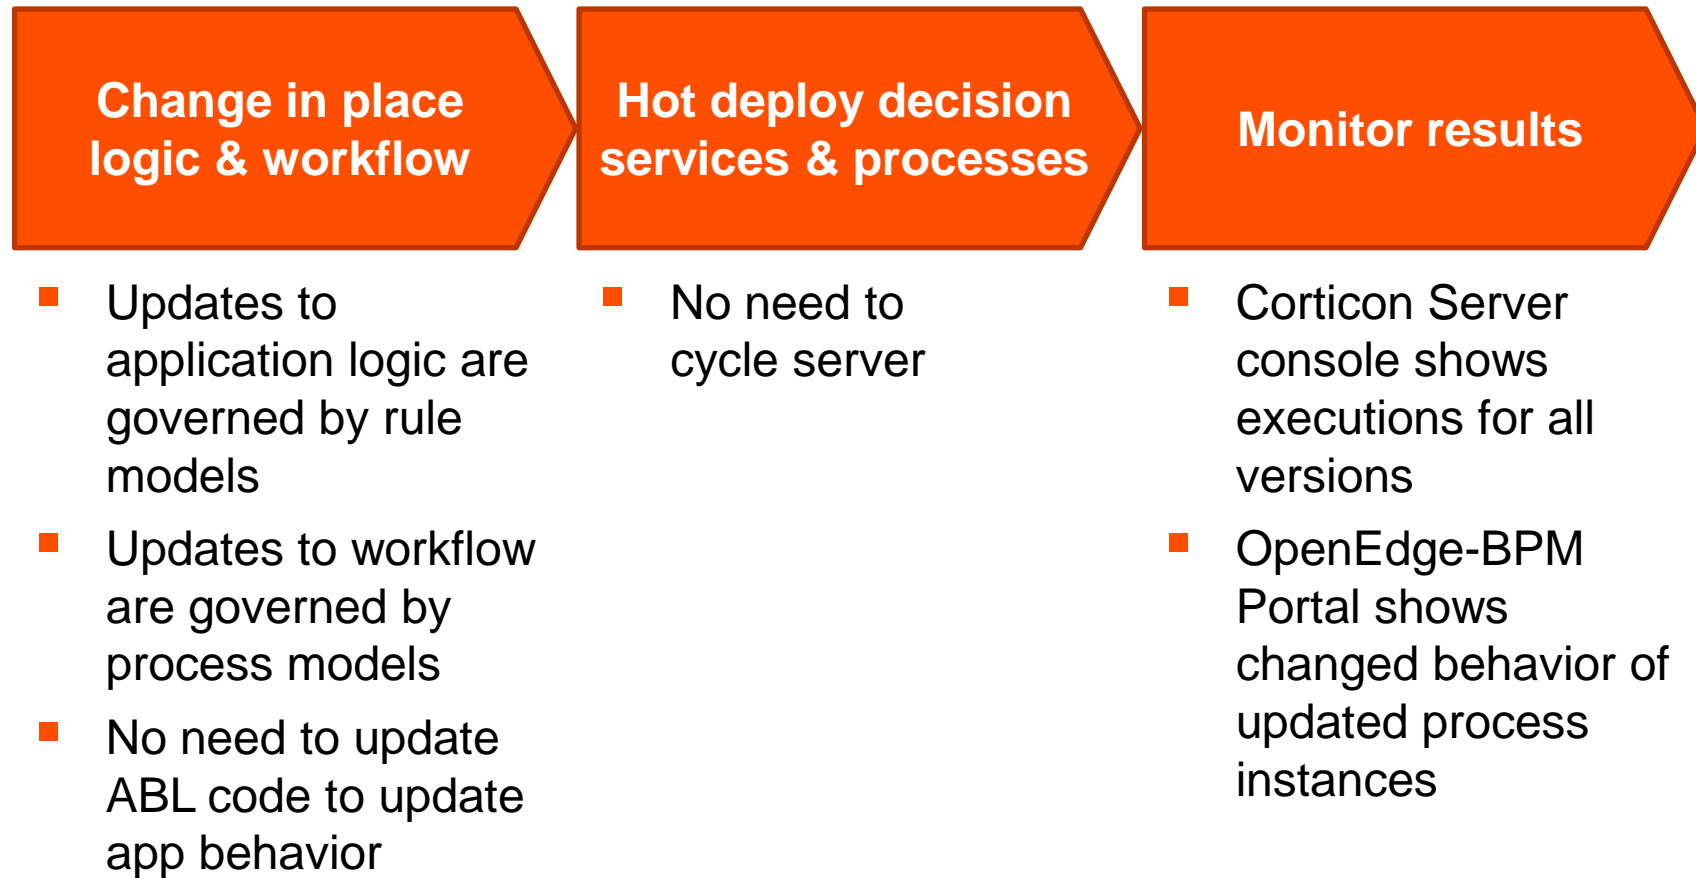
Change in place logic & workflow

- Updates to application logic are governed by rule models
- Updates to workflow are governed by process models
- No need to update ABL code to update app behavior

Hot deploy decision services & processes

- No need to cycle server

Monitor results

- Corticon Server console shows executions for all versions
- OpenEdge-BPM Portal shows changed behavior of updated process instances